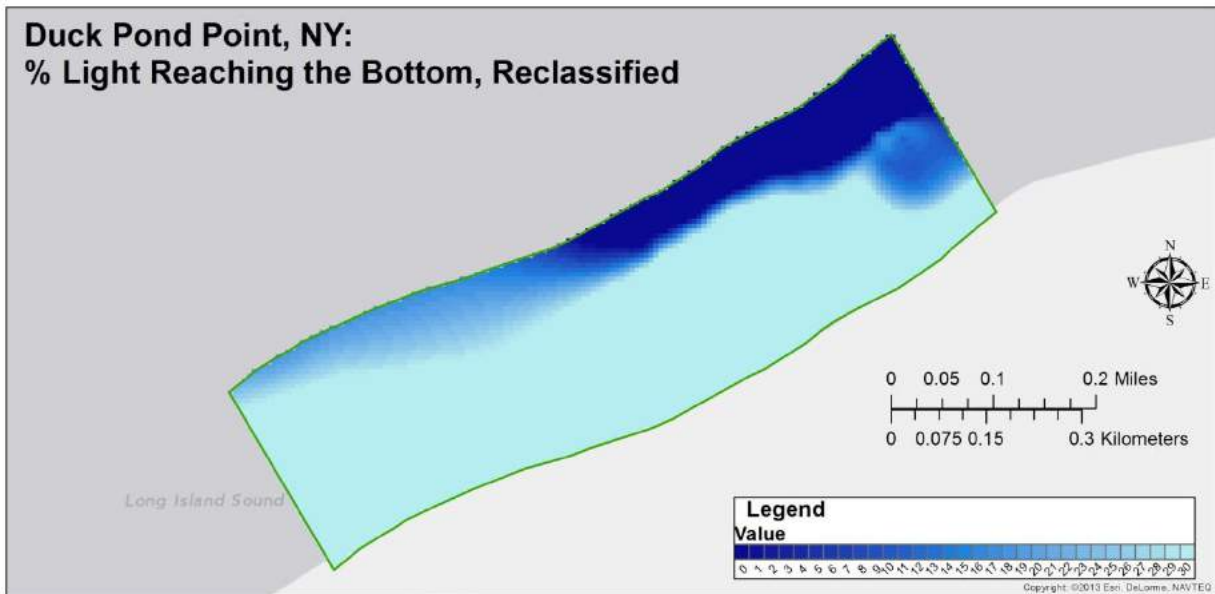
Duck Pond Point, NY:
% Light Reaching the Bottom, Reclassified

N
W E
S

0 0.05 0.1 0.2 Miles
0 0.075 0.15 0.3 Kilometers

Long Island Sound

Legend
Value
0 1 2 3 4 5 6 7 8 9 10 11 12 13 14 15 16 17 18 19 20 21 22 23 24 25 26 27 28 29 30

Copyright: ©2013 Esri, DeLorme, NAVTEQ